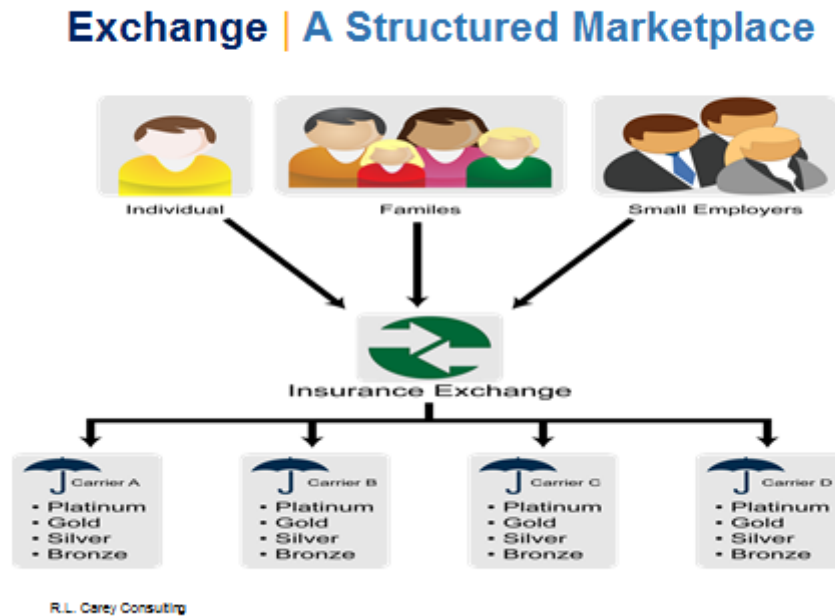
Exchange | A Structured Marketplace

Individual

Familes

Small Employers

Insurance Exchange

Carrier A
- Platinum
- Gold
- Silver
- Bronze

Carrier B
- Platinum
- Gold
- Silver
- Bronze

Carrier C
- Platinum
- Gold
- Silver
- Bronze

Carrier D
- Platinum
- Gold
- Silver
- Bronze

R.L. Carey Consulting